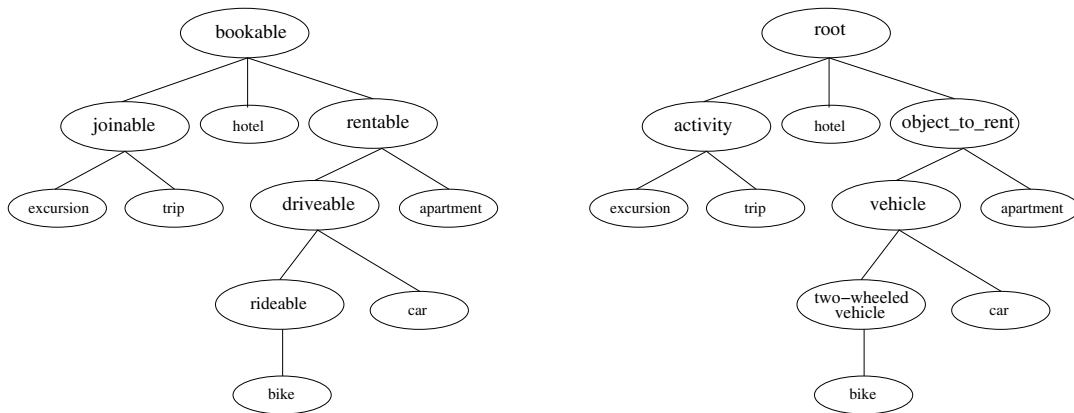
bookable

joinable

hotel

rentable

excursion

trip

driveable

apartment

rideable

car

bike

root

activity

hotel

object_to_rent

excursion

trip

vehicle

apartment

two−wheeled vehicle

car

bike